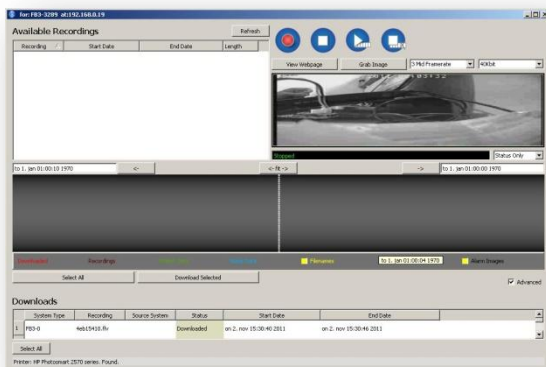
for: FB3-3289 at:192.168.0.19

Available Recordings

Refresh

| Recording | Start Date | End Date | Length |
|---|---|---|---|

View Webpage

Grab Image

3 Mid Framerate

40kbit

Stopped

Status Only

to 1. jan 01:00:10 1970

<-

<- fit ->

->

to 1. jan 01:00:00 1970

Downloaded

Recordings

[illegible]

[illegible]

Filenames

to 1. jan 01:00:04 1970

Alarm Images

Select All

Download Selected

Advanced

Downloads

| | System Type | Recording | Source System | Status | Start Date | End Date |
|---|---|---|---|---|---|---|
| 1 | FB3-8 | 4eb15410.flv | | Downloaded | on 2. nov 15:30:40 2011 | on 2. nov 15:30:46 2011 |

Select All

Printer: HP Photosmart 2570 series. Found.